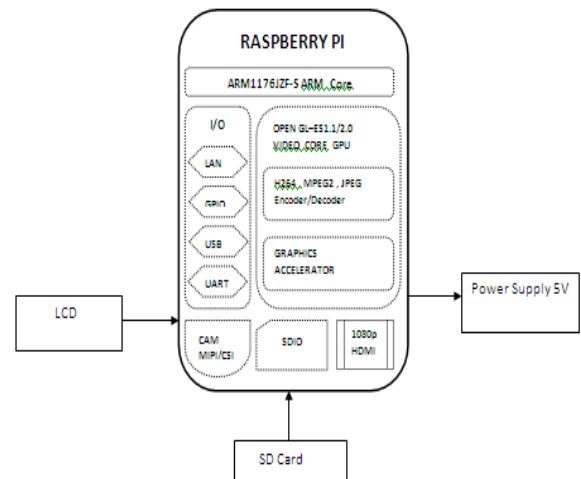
RASPBERRY PI

ARM1176JZF-S ARM Core

I/O

LAN

GPIO

USB

UART

OPEN GL-ES1.1/2.0 VIDEO CORE GPU

H264, MPEG2, JPEG Encoder/Decoder

GRAPHICS ACCELERATOR

CAM MIPI/CSI

SDIO

1080p HDMI

LCD

Power Supply 5V

SD Card